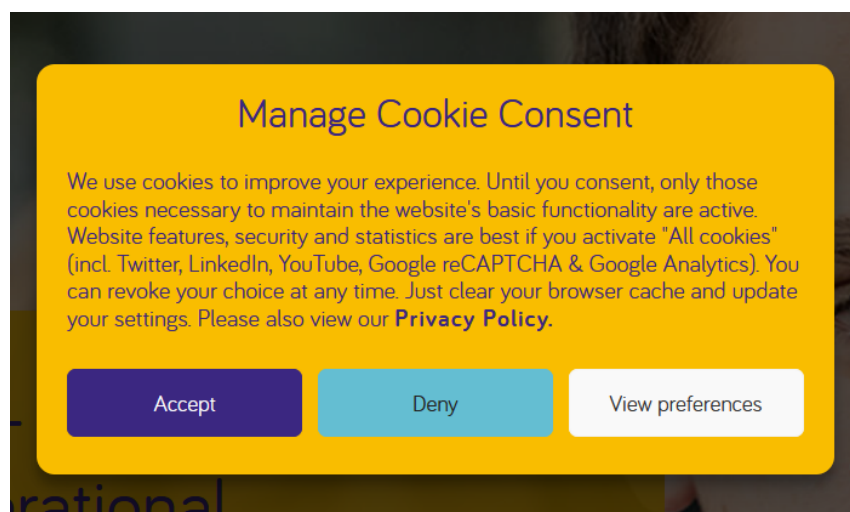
Manage Cookie Consent

We use cookies to improve your experience. Until you consent, only those cookies necessary to maintain the website's basic functionality are active. Website features, security and statistics are best if you activate "All cookies" (incl. Twitter, LinkedIn, YouTube, Google reCAPTCHA & Google Analytics). You can revoke your choice at any time. Just clear your browser cache and update your settings. Please also view our **Privacy Policy.**

Accept

Deny

View preferences

-

rational